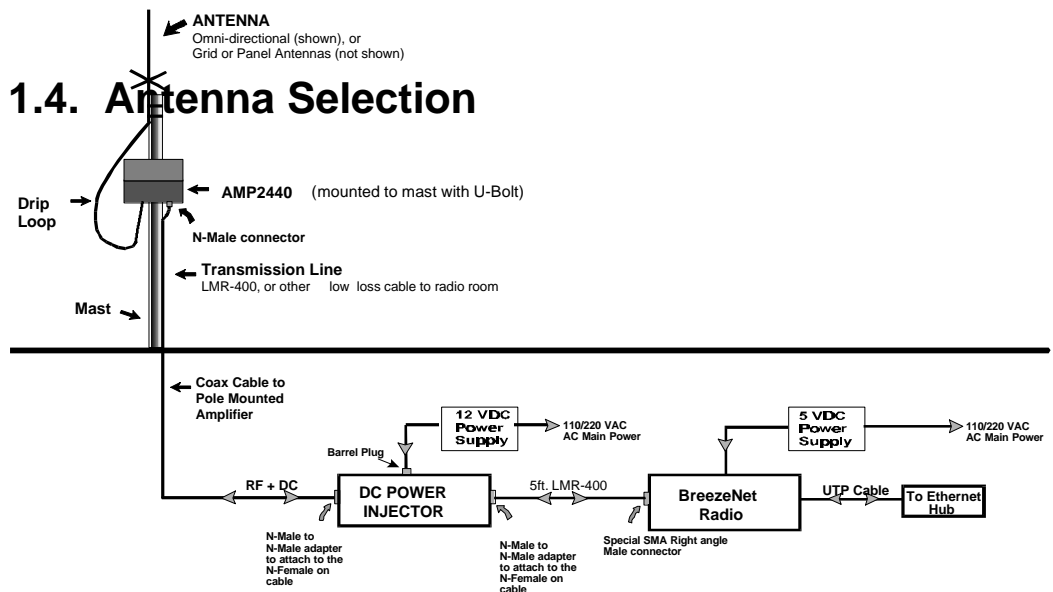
ANTENNA
Omni-directional (shown), or
Grid or Panel Antennas (not shown)

1.4. Antenna Selection

Drip Loop

AMP2440 (mounted to mast with U-Bolt)

N-Male connector

Transmission Line
LMR-400, or other low loss cable to radio room

Mast

Coax Cable to Pole Mounted Amplifier

12 VDC Power Supply

110/220 VAC AC Main Power

Barrel Plug

RF + DC

DC POWER INJECTOR

5ft. LMR-400

5 VDC Power Supply

110/220 VAC AC Main Power

BreezeNet Radio

UTP Cable

To Ethernet Hub

N-Male to N-Male adapter to attach to the N-Female on cable

N-Male to N-Male adapter to attach to the N-Female on cable

Special SMA Right angle Male connector